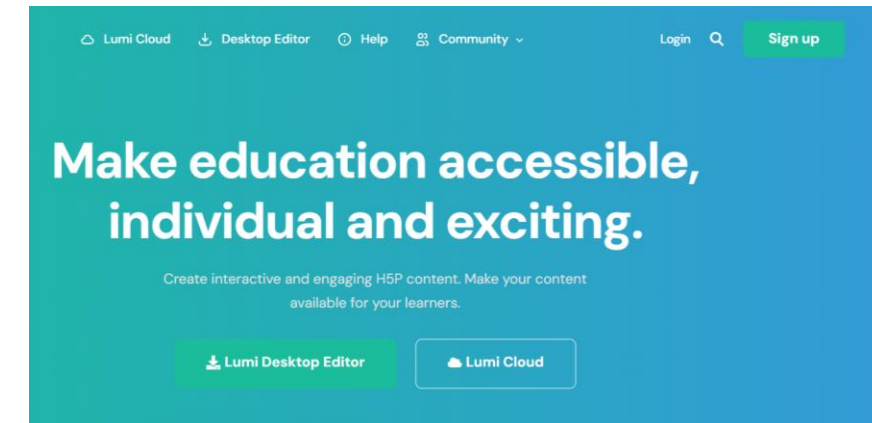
Lumi Cloud Desktop Editor Help Community Login Sign up

Make education accessible, individual and exciting.

Create interactive and engaging H5P content. Make your content available for your learners.

Lumi Desktop Editor Lumi Cloud